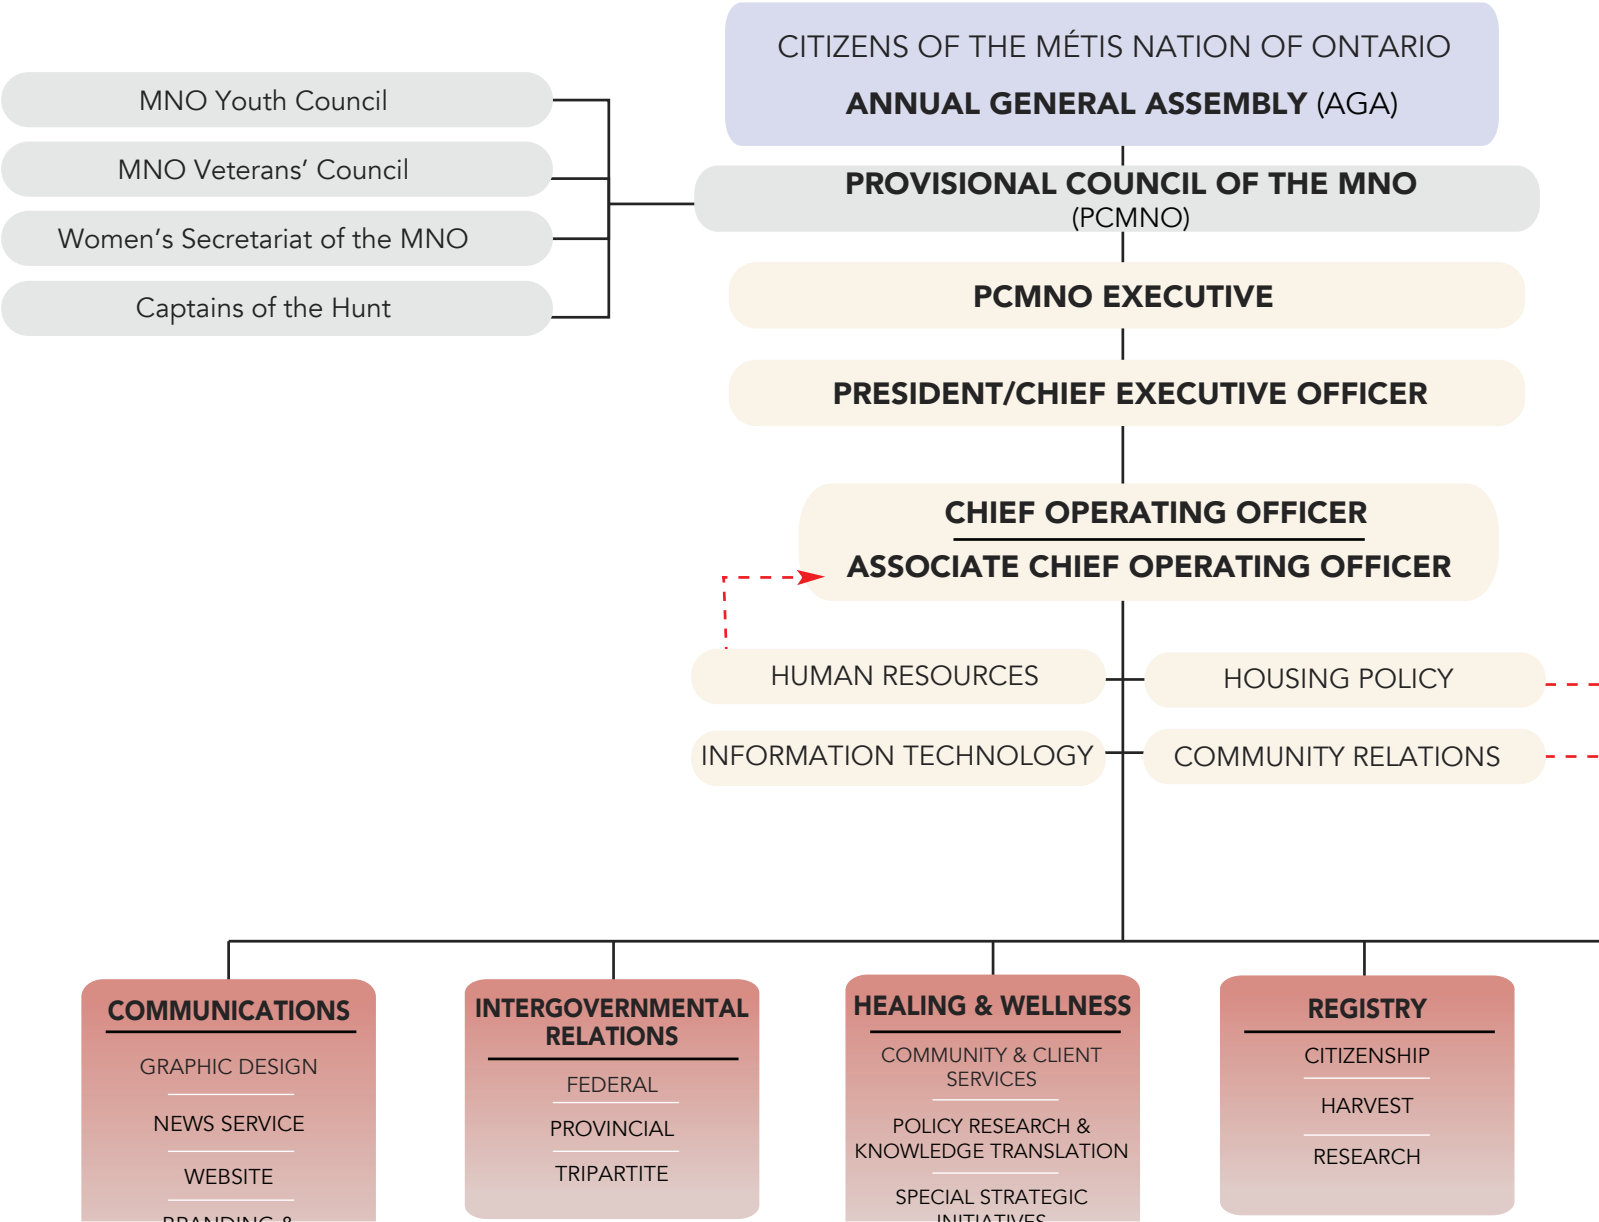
CITIZENS OF THE MÉTIS NATION OF ONTARIO

ANNUAL GENERAL ASSEMBLY (AGA)

MNO Youth Council

MNO Veterans' Council

Women's Secretariat of the MNO

Captains of the Hunt

PROVISIONAL COUNCIL OF THE MNO (PCMNO)

PCMNO EXECUTIVE

PRESIDENT/CHIEF EXECUTIVE OFFICER

CHIEF OPERATING OFFICER

ASSOCIATE CHIEF OPERATING OFFICER

HUMAN RESOURCES

HOUSING POLICY

INFORMATION TECHNOLOGY

COMMUNITY RELATIONS

COMMUNICATIONS

GRAPHIC DESIGN

NEWS SERVICE

WEBSITE

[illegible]

INTERGOVERNMENTAL RELATIONS

FEDERAL

PROVINCIAL

TRIPARTITE

HEALING & WELLNESS

COMMUNITY & CLIENT SERVICES

POLICY RESEARCH & KNOWLEDGE TRANSLATION

SPECIAL STRATEGIC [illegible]

REGISTRY

CITIZENSHIP

HARVEST

RESEARCH